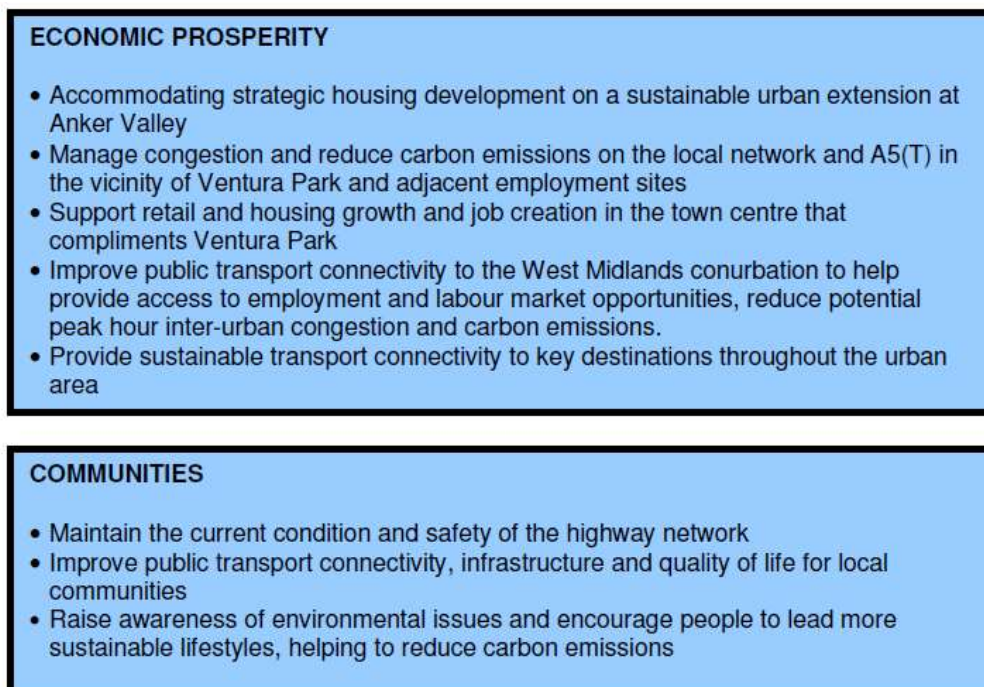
ECONOMIC PROSPERITY

• Accommodating strategic housing development on a sustainable urban extension at Anker Valley
• Manage congestion and reduce carbon emissions on the local network and A5(T) in the vicinity of Ventura Park and adjacent employment sites
• Support retail and housing growth and job creation in the town centre that compliments Ventura Park
• Improve public transport connectivity to the West Midlands conurbation to help provide access to employment and labour market opportunities, reduce potential peak hour inter-urban congestion and carbon emissions.
• Provide sustainable transport connectivity to key destinations throughout the urban area

COMMUNITIES

• Maintain the current condition and safety of the highway network
• Improve public transport connectivity, infrastructure and quality of life for local communities
• Raise awareness of environmental issues and encourage people to lead more sustainable lifestyles, helping to reduce carbon emissions